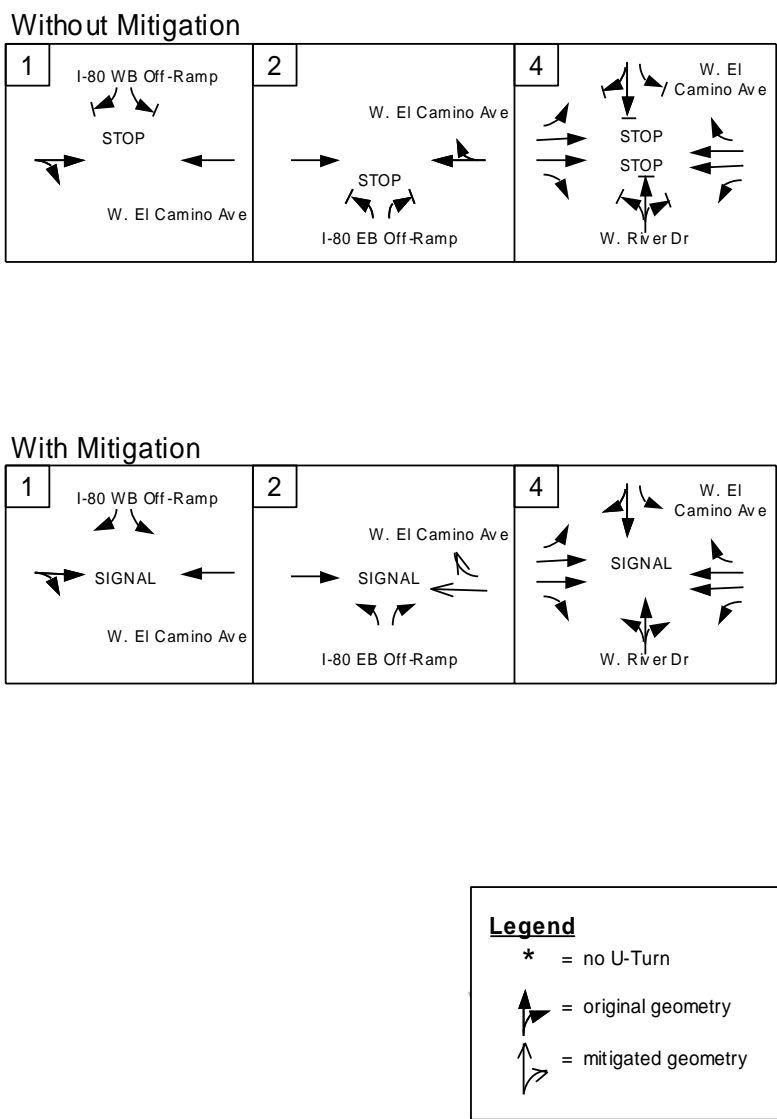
Without Mitigation

1
I-80 WB Off-Ramp
STOP
W. El Camino Ave

2
W. El Camino Ave
STOP
I-80 EB Off-Ramp

4
W. El Camino Ave
STOP
STOP
W. River Dr

With Mitigation

1
I-80 WB Off-Ramp
SIGNAL
W. El Camino Ave

2
W. El Camino Ave
SIGNAL
I-80 EB Off-Ramp

4
W. El Camino Ave
SIGNAL
W. River Dr

Legend
* = no U-Turn
= original geometry
= mitigated geometry